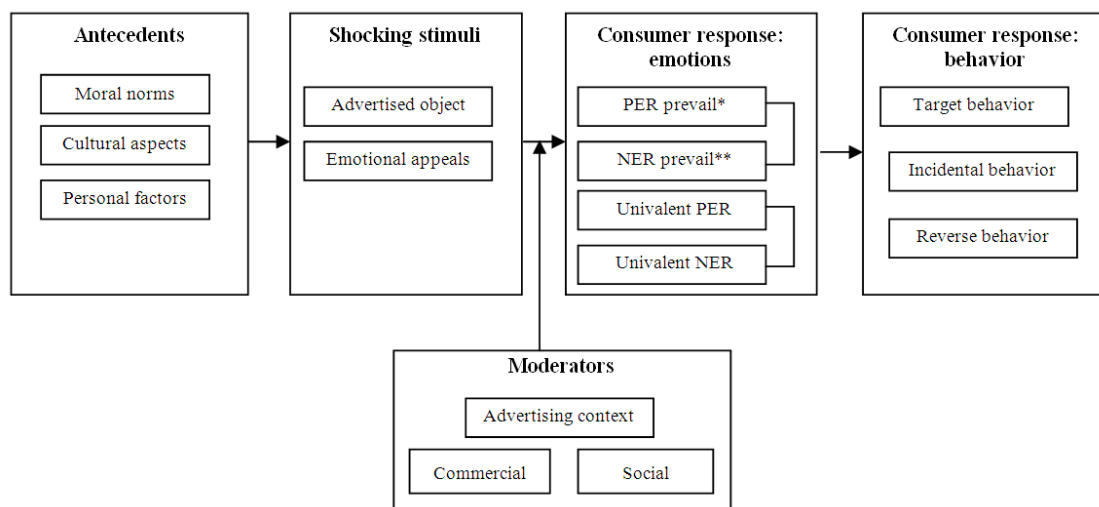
Antecedents

Moral norms

Cultural aspects

Personal factors

Shocking stimuli

Advertised object

Emotional appeals

Consumer response: emotions

PER prevail*

NER prevail**

Univalent PER

Univalent NER

Consumer response: behavior

Target behavior

Incidental behavior

Reverse behavior

Moderators

Advertising context

Commercial

Social